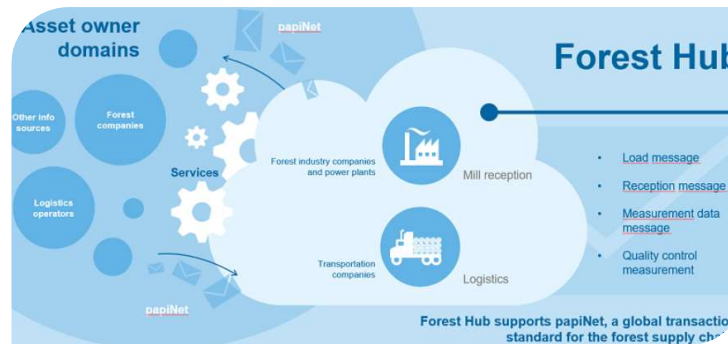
Asset owner domains

papiNet

Forest Hub

Other info sources

Forest companies

Services

Forest industry companies and power plants

Mill reception

Logistics operators

Transportation companies

Logistics

papiNet

Load message

Reception message

Measurement data message

Quality control measurement

Forest Hub supports papiNet, a global transactio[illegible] standard for the forest supply ch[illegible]